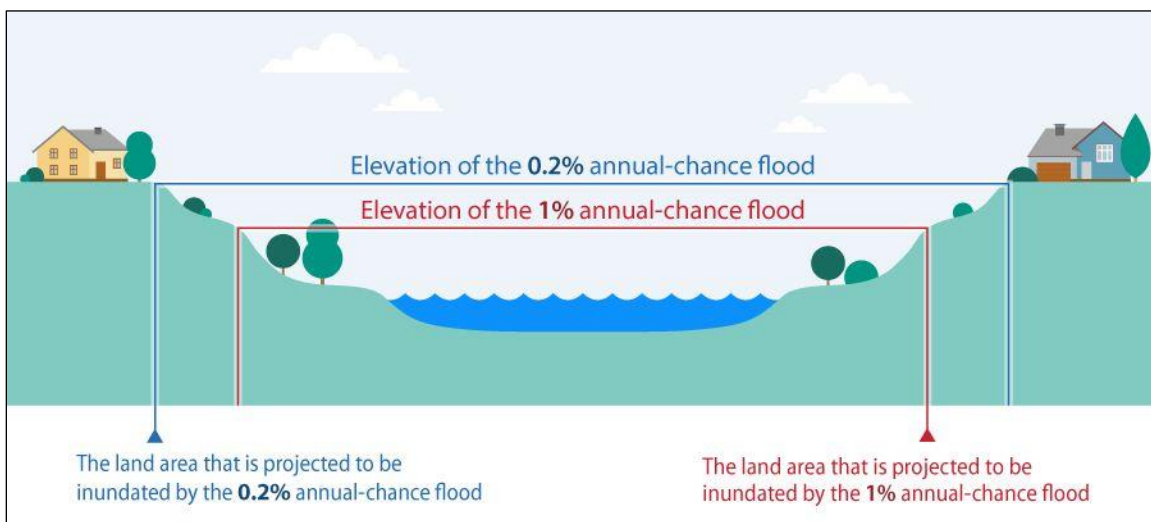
Elevation of the **0.2%** annual-chance flood

Elevation of the **1%** annual-chance flood

The land area that is projected to be inundated by the **0.2%** annual-chance flood

The land area that is projected to be inundated by the **1%** annual-chance flood